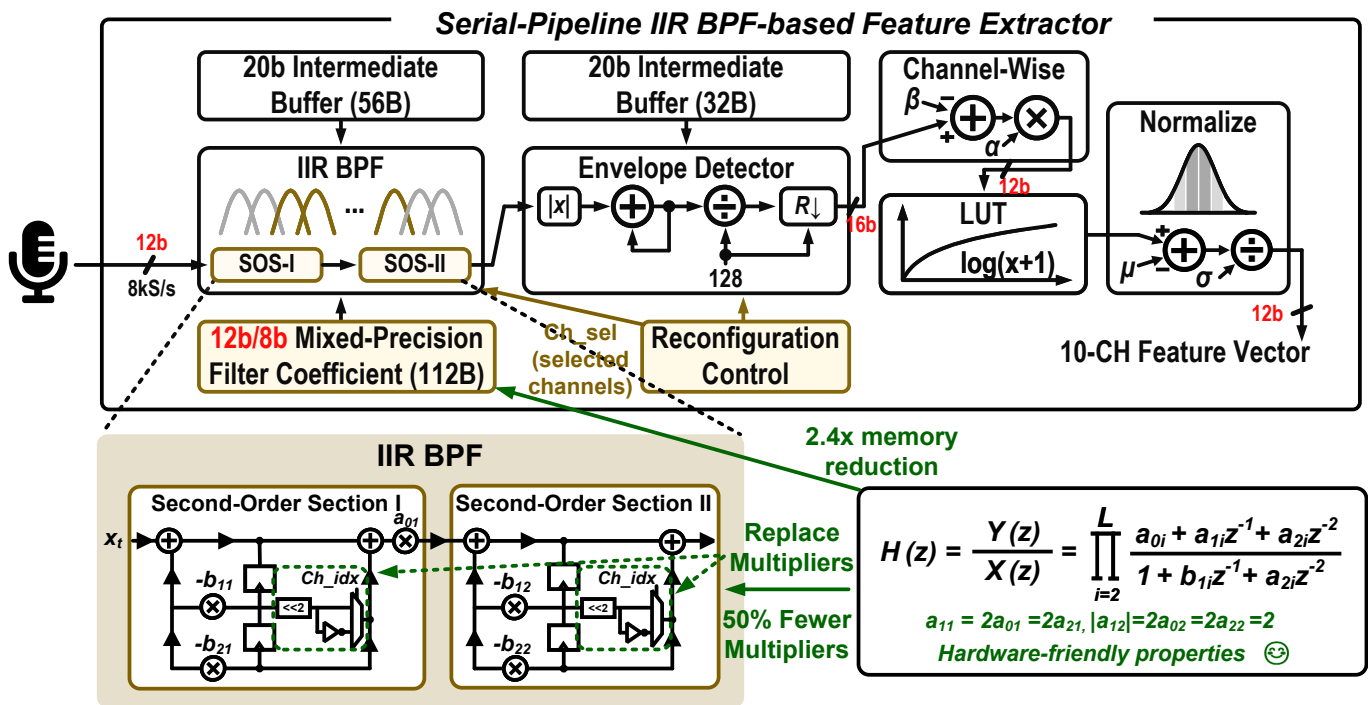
Serial-Pipeline IIR BPF-based Feature Extractor

20b Intermediate Buffer (56B)

20b Intermediate Buffer (32B)

Channel-Wise

$\beta$ − + $\alpha$

Normalize

IIR BPF

...

Envelope Detector

|x|

R↓

12b

16b

LUT

log(x+1)

12b

8kS/s

SOS-I

SOS-II

128

+ − $\mu$ $\sigma$

12b

10-CH Feature Vector

12b/8b Mixed-Precision Filter Coefficient (112B)

Ch_sel (selected channels)

Reconfiguration Control

2.4x memory reduction

IIR BPF

Second-Order Section I

Second-Order Section II

$x_t$

$a_{01}$

$-b_{11}$

$-b_{21}$

Ch_idx

<<2

$-b_{12}$

$-b_{22}$

Ch_idx

<<2

Replace Multipliers

50% Fewer Multipliers

$H(z) = \frac{Y(z)}{X(z)} = \prod_{i=2}^{L} \frac{a_{0i} + a_{1i}z^{-1} + a_{2i}z^{-2}}{1 + b_{1i}z^{-1} + a_{2i}z^{-2}}$

$a_{11} = 2a_{01} = 2a_{21}, |a_{12}| = 2a_{02} = 2a_{22} = 2$

Hardware-friendly properties ☺